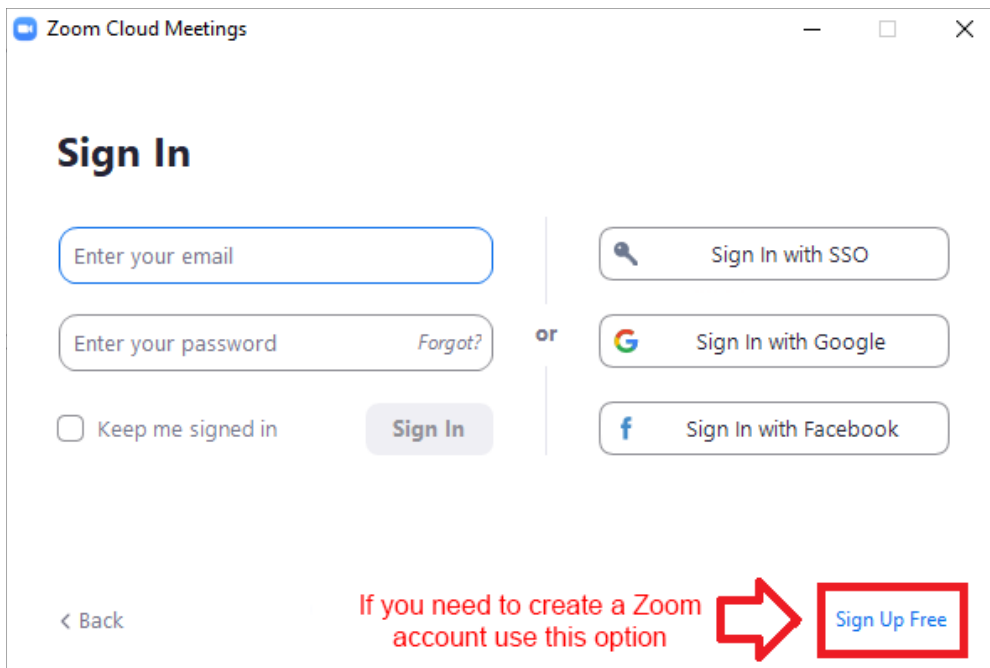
Zoom Cloud Meetings

Sign In

Enter your email

Enter your password

Forgot?

Keep me signed in

Sign In

or

Sign In with SSO

Sign In with Google

Sign In with Facebook

< Back

If you need to create a Zoom account use this option

Sign Up Free